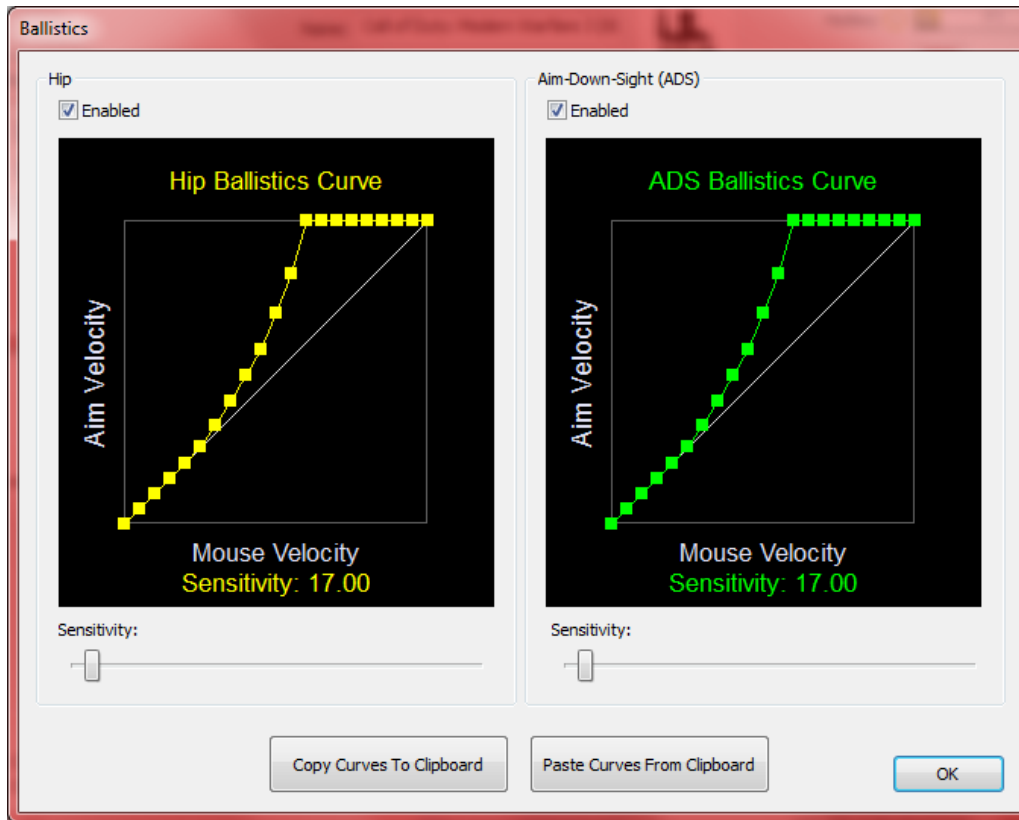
Ballistics

Hip

Enabled

Hip Ballistics Curve

Aim Velocity

Mouse Velocity
Sensitivity: 17.00

Sensitivity:

Aim-Down-Sight (ADS)

Enabled

ADS Ballistics Curve

Aim Velocity

Mouse Velocity
Sensitivity: 17.00

Sensitivity:

Copy Curves To Clipboard

Paste Curves From Clipboard

OK